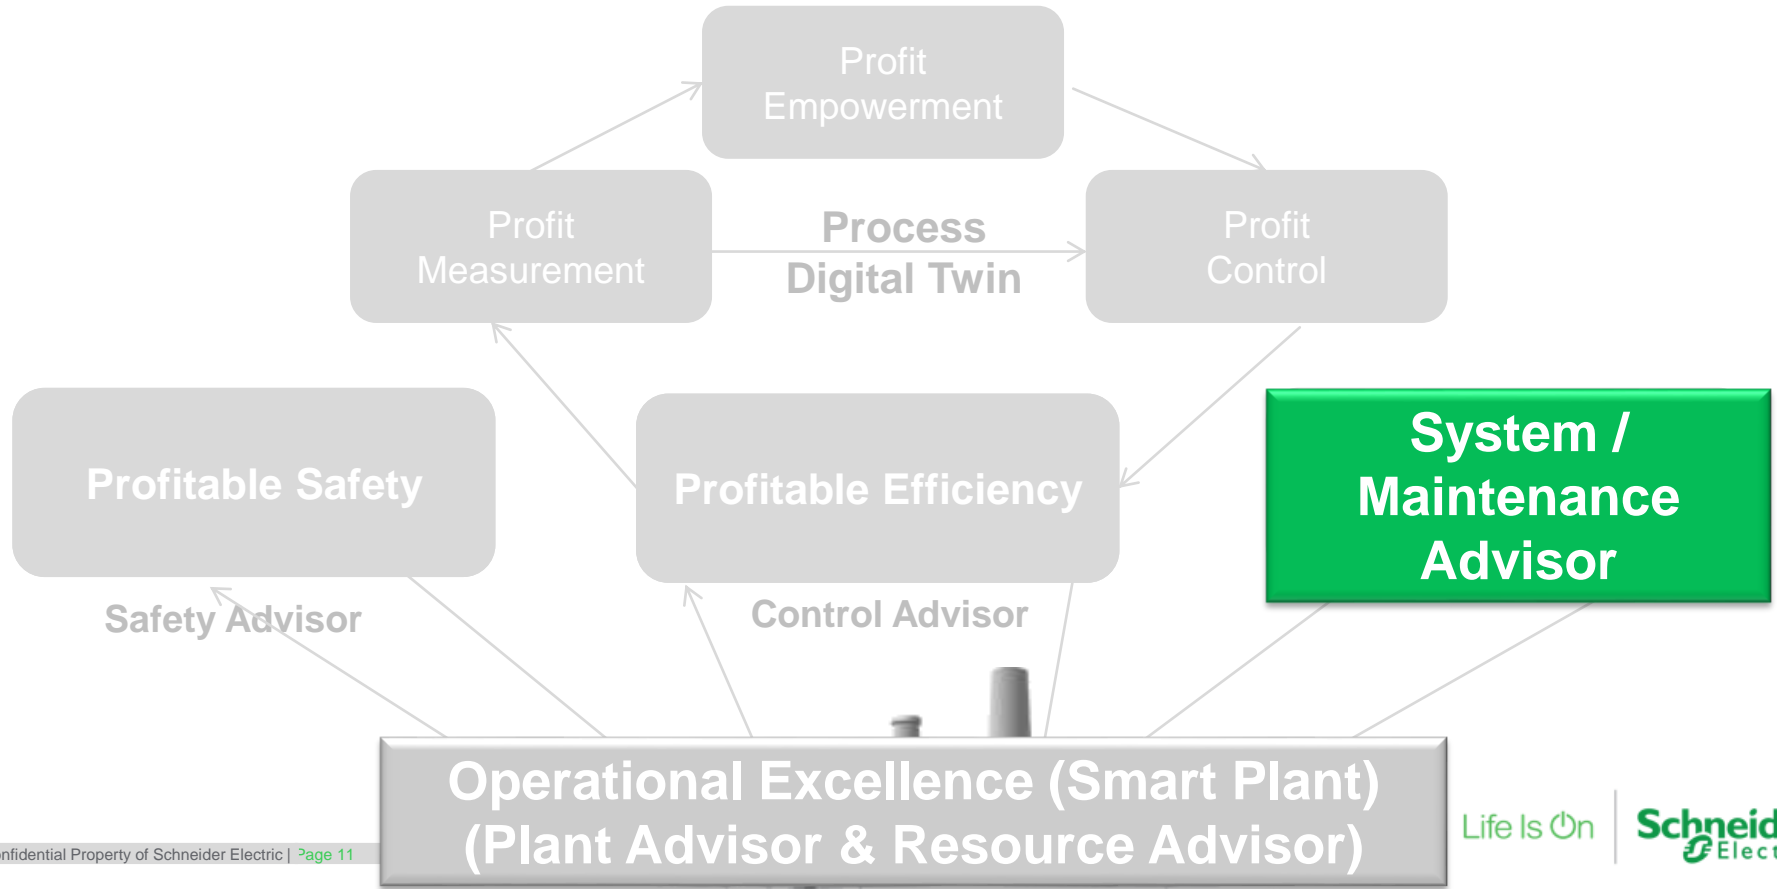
Profit Empowerment

Profit Measurement

Process Digital Twin

Profit Control

Profitable Safety

Profitable Efficiency

System / Maintenance Advisor

Safety Advisor

Control Advisor

Operational Excellence (Smart Plant) (Plant Advisor & Resource Advisor)

nfidential Property of Schneider Electric | Page 11

Life Is On

Schneid Elect